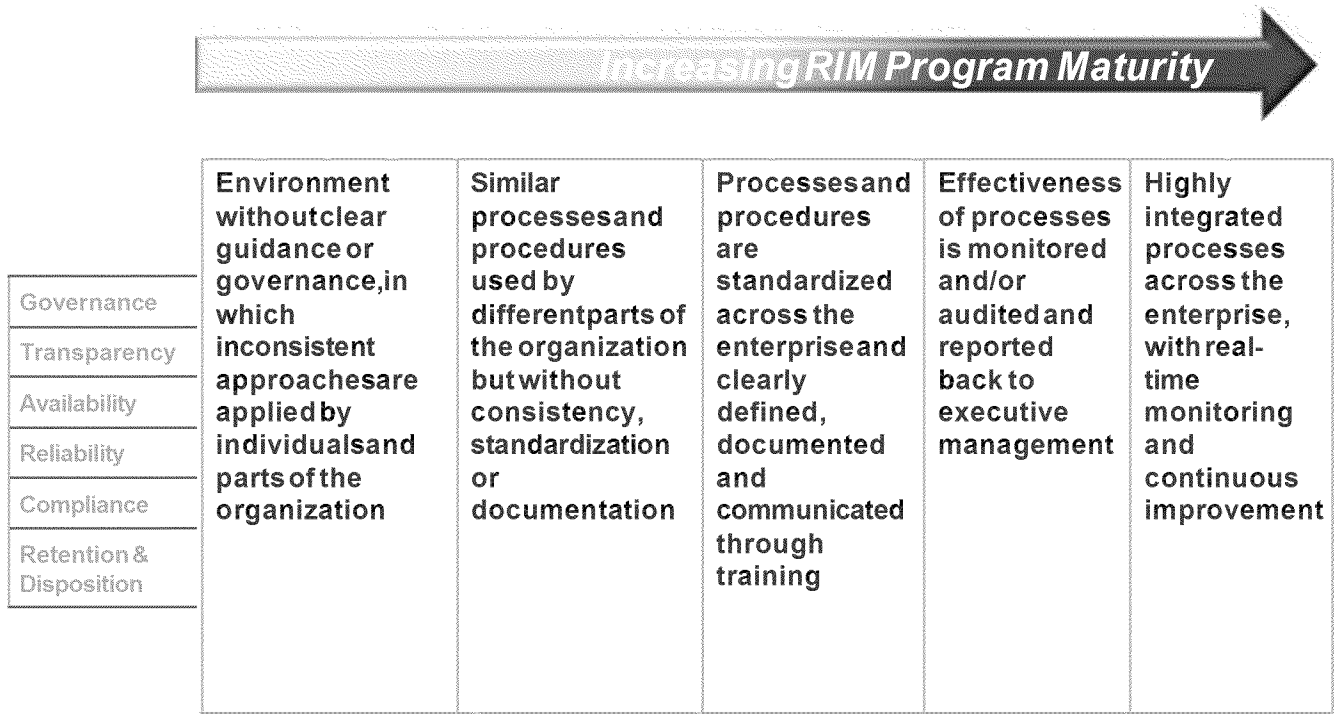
Increasing RIM Program Maturity

Governance
Transparency
Availability
Reliability
Compliance
Retention & Disposition

| Environment withoutclear guidance or governance,in which inconsistent approachesare applied by individualsand parts of the organization | Similar processesand procedures used by differentparts of the organization butwithout consistency, standardization or documentation | Processesand procedures are standardized across the enterpriseand clearly defined, documented and communicated through training | Effectiveness of processes is monitored and/or auditedand reported back to executive management | Highly integrated processes across the enterprise, with real-time monitoring and continuous improvement |
|---|---|---|---|---|